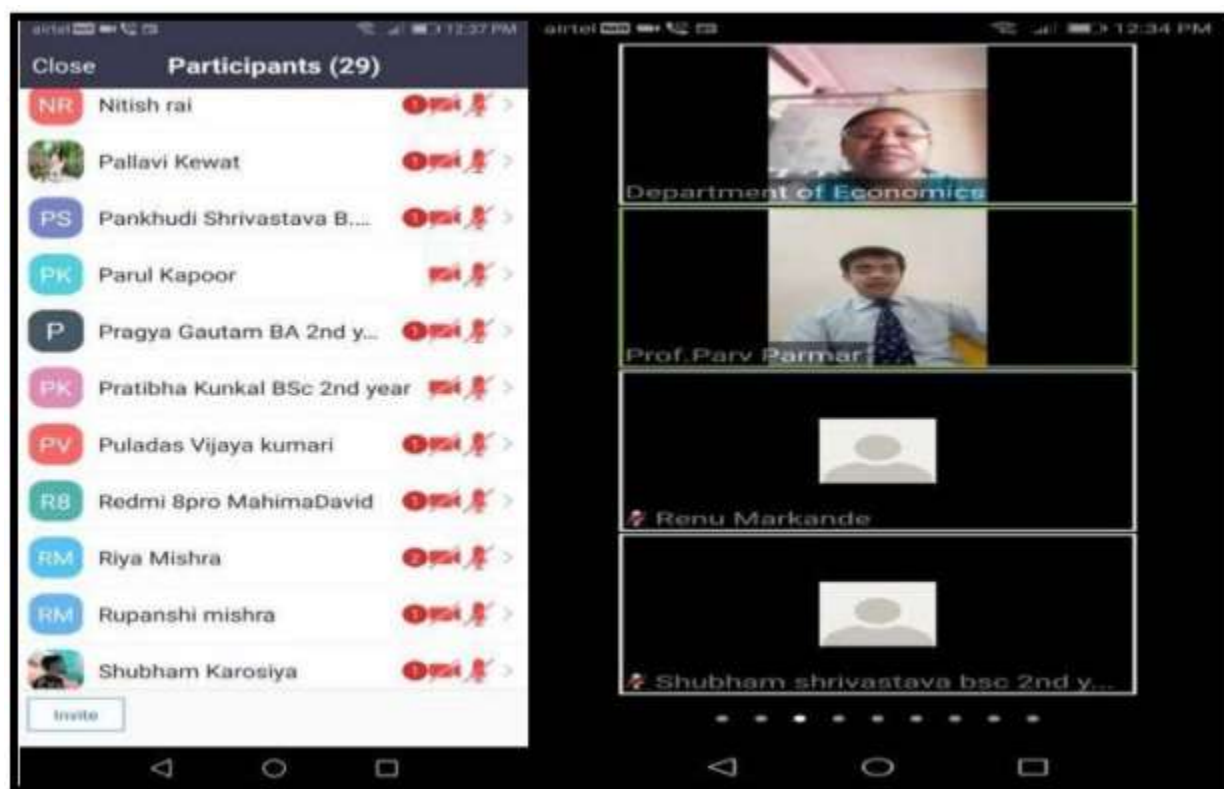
airtel 12:37 PM
Close
Participants (29)
NR Nitish rai
Pallavi Kewat
PS Pankhudi Shrivastava B...
PK Parul Kapoor
P Pragya Gautam BA 2nd y...
PK Pratibha Kunkal BSc 2nd year
PV Puladas Vijaya kumari
R8 Redmi 8pro MahimaDavid
RM Riya Mishra
RM Rupanshi mishra
Shubham Karosiya
Invite

airtel 12:34 PM
Department of Economics
Prof.Parv Parmar
Renu Markande
Shubham shrivastava bsc 2nd y...